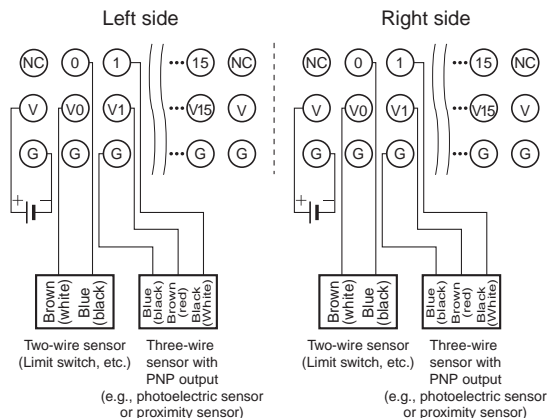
Left side

NC 0 1 ⋯15 NC

V V0 V1 ⋯V15 V

G G G ⋯G G

+ −

Brown (white) Blue (black)

Blue (black) Brown (red) Black (White)

Two-wire sensor (Limit switch, etc.)

Three-wire sensor with PNP output (e.g., photoelectric sensor or proximity sensor)

Right side

NC 0 1 ⋯15 NC

V V0 V1 ⋯V15 V

G G G ⋯G G

+ −

Brown (white) Blue (black)

Blue (black) Brown (red) Black (White)

Two-wire sensor (Limit switch, etc.)

Three-wire sensor with PNP output (e.g., photoelectric sensor or proximity sensor)